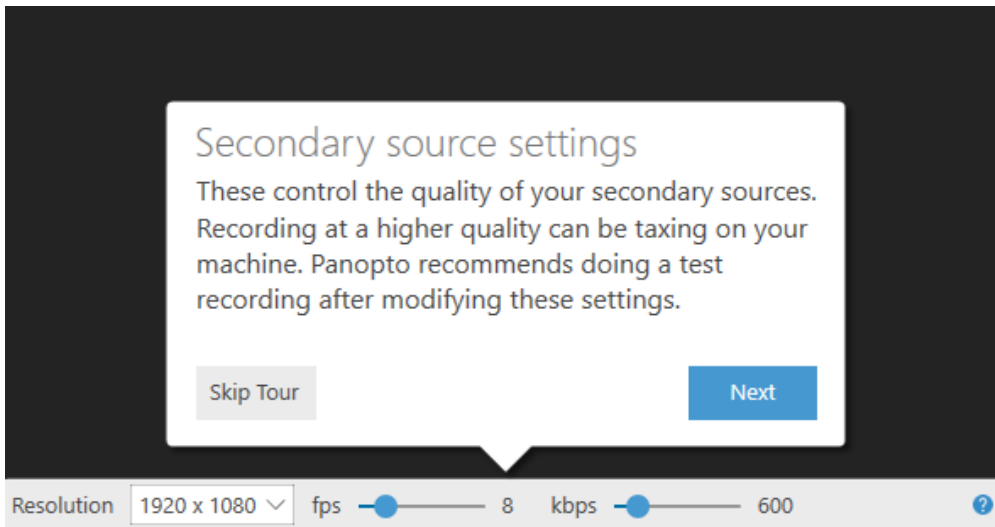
Secondary source settings

These control the quality of your secondary sources. Recording at a higher quality can be taxing on your machine. Panopto recommends doing a test recording after modifying these settings.

Skip Tour

Next

Resolution 1920 x 1080 fps 8 kbps 600

?